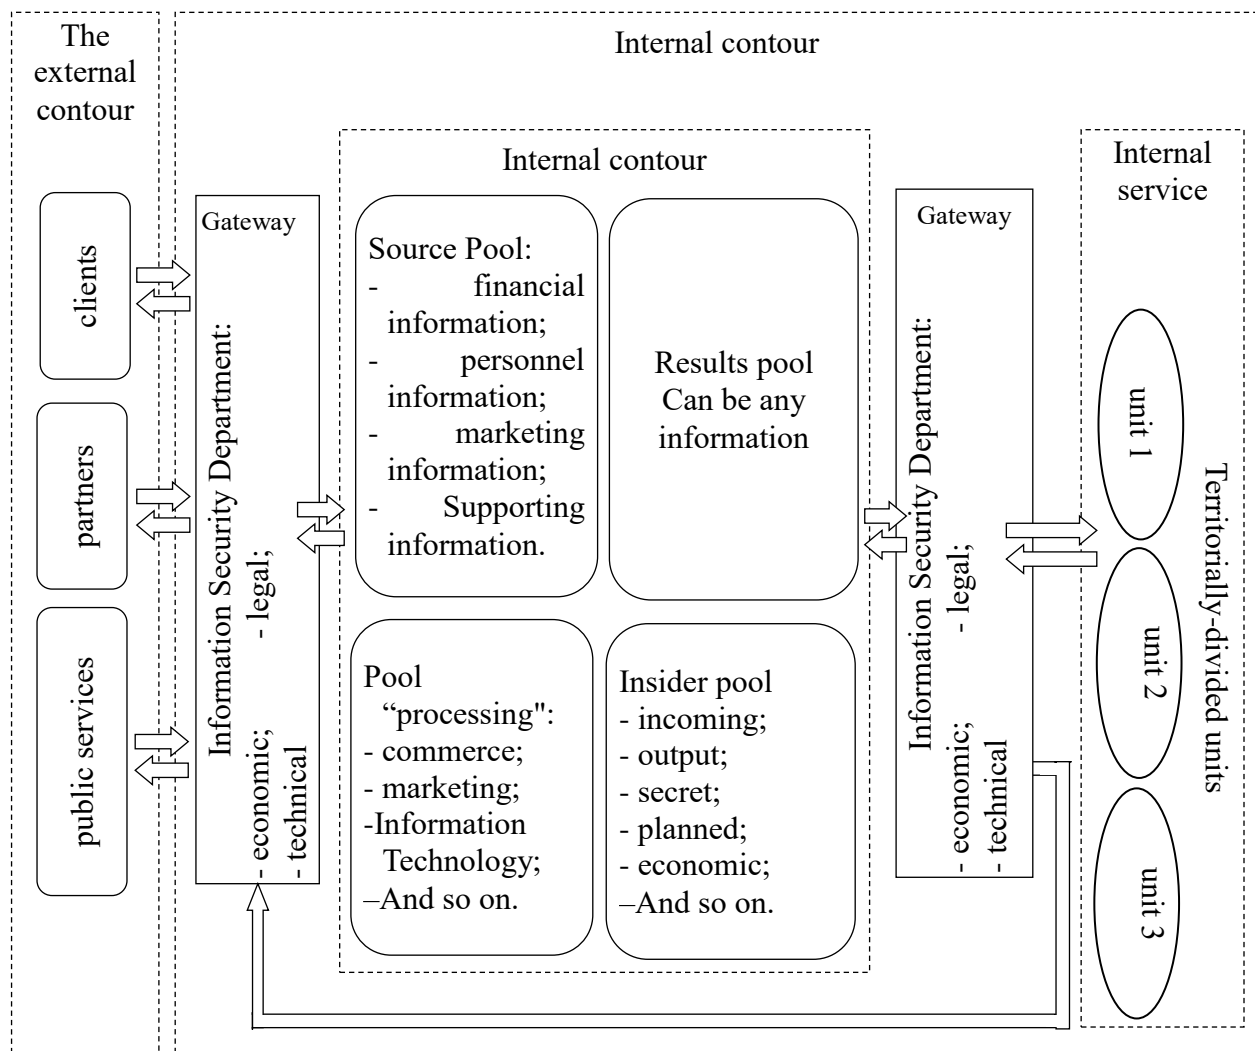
The external contour

Internal contour

Internal contour

Internal service

clients

partners

public services

Gateway

Information Security Department:
- economic; - legal;
- technical

Source Pool:
- financial information;
- personnel information;
- marketing information;
- Supporting information.

Results pool
Can be any information

Pool "processing":
- commerce;
- marketing;
-Information Technology;
–And so on.

Insider pool
- incoming;
- output;
- secret;
- planned;
- economic;
–And so on.

Gateway

Information Security Department:
- economic; - legal;
- technical

unit 1

unit 2

unit 3

Territorially-divided units